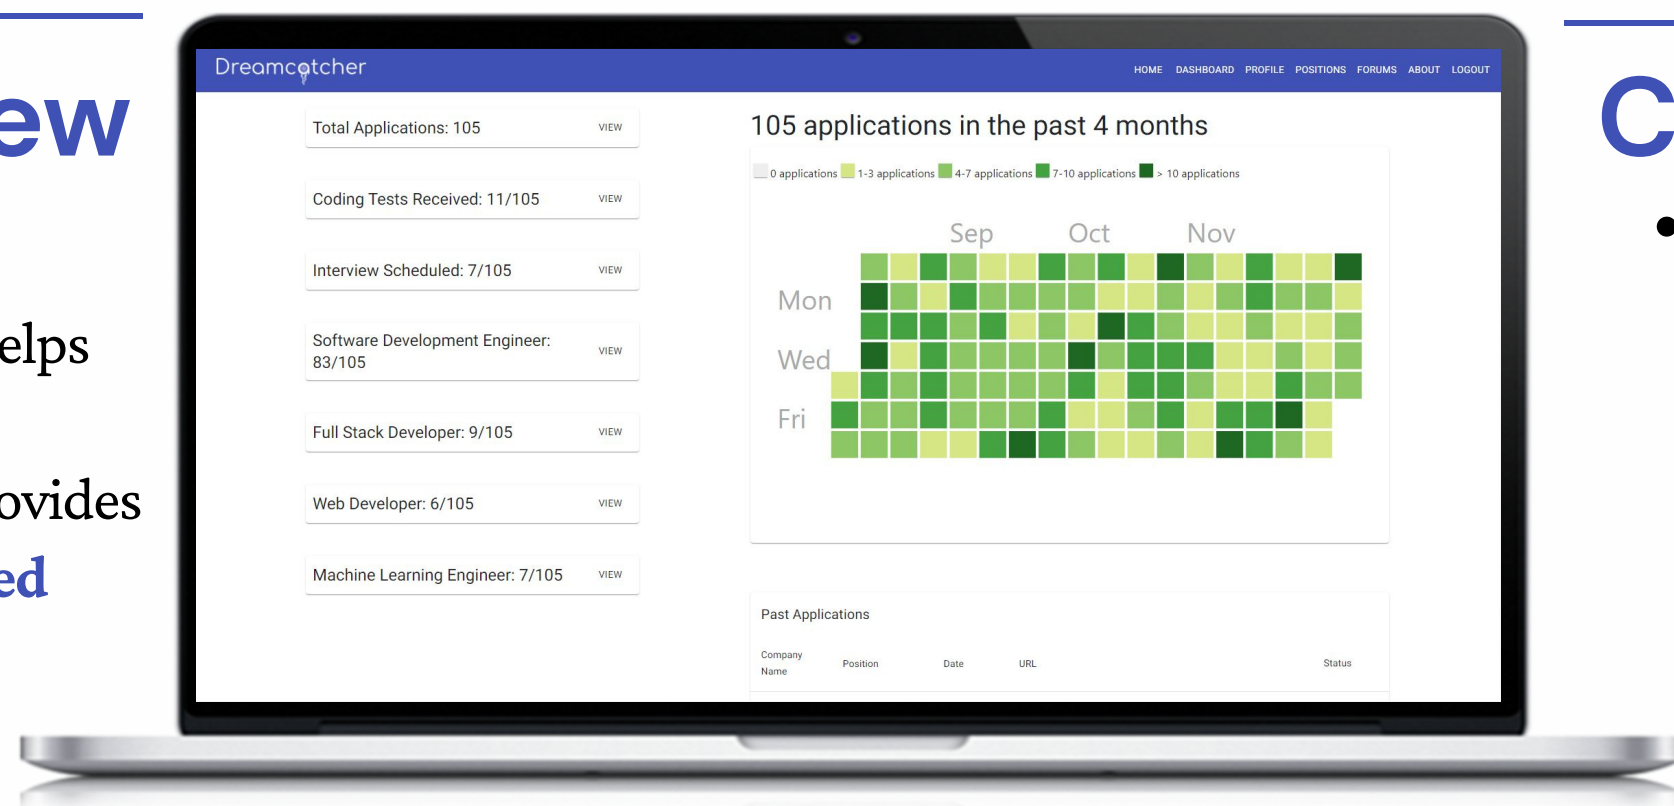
ew

elps

ovides
ed

C
•

Dreamcatcher

HOME DASHBOARD PROFILE POSITIONS FORUMS ABOUT LOGOUT

Total Applications: 105 VIEW

Coding Tests Received: 11/105 VIEW

Interview Scheduled: 7/105 VIEW

Software Development Engineer: 83/105 VIEW

Full Stack Developer: 9/105 VIEW

Web Developer: 6/105 VIEW

Machine Learning Engineer: 7/105 VIEW

105 applications in the past 4 months

0 applications 1-3 applications 4-7 applications 7-10 applications > 10 applications

Sep Oct Nov

Mon

Wed

Fri

Past Applications

| Company Name | Position | Date | URL | Status |
|---|---|---|---|---|